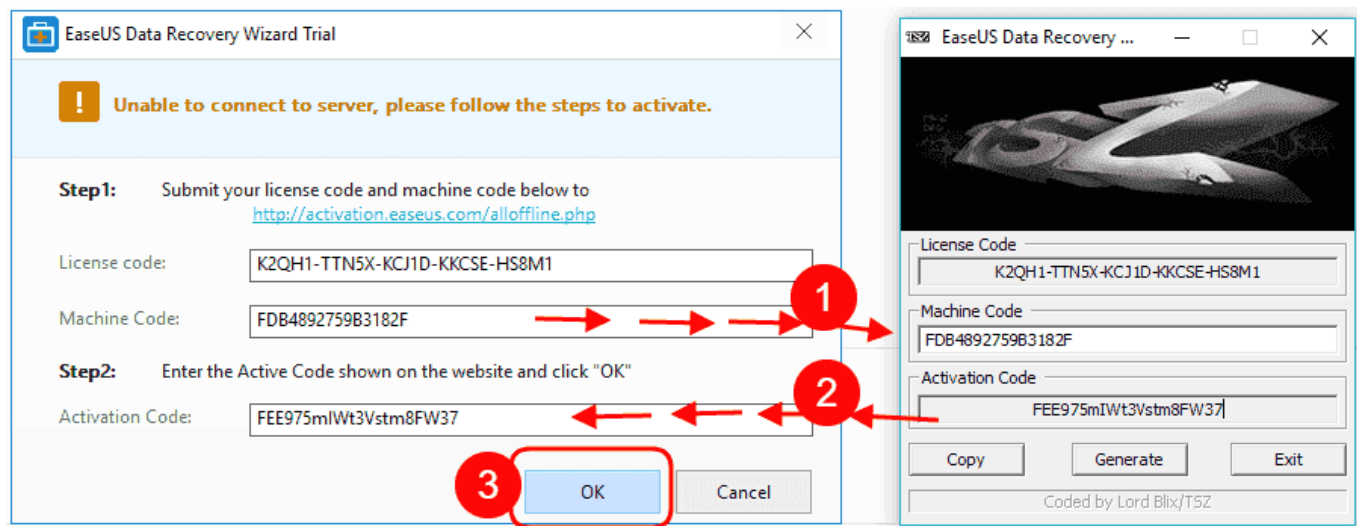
EaseUS Data Recovery Wizard Trial

Unable to connect to server, please follow the steps to activate.

Step1: Submit your license code and machine code below to http://activation.easeus.com/alloffline.php

License code: K2QH1-TTN5X-KCJ1D-KKCSE-HS8M1

Machine Code: FDB4892759B3182F

Step2: Enter the Active Code shown on the website and click "OK"

Activation Code: FEE975mIWt3Vstm8FW37

3

OK

Cancel

1

2

TSZ EaseUS Data Recovery ...

License Code
K2QH1-TTN5X-KCJ1D-KKCSE-HS8M1

Machine Code
FDB4892759B3182F

Activation Code
FEE975mIWt3Vstm8FW37

Copy

Generate

Exit

Coded by Lord Blix/TSZ